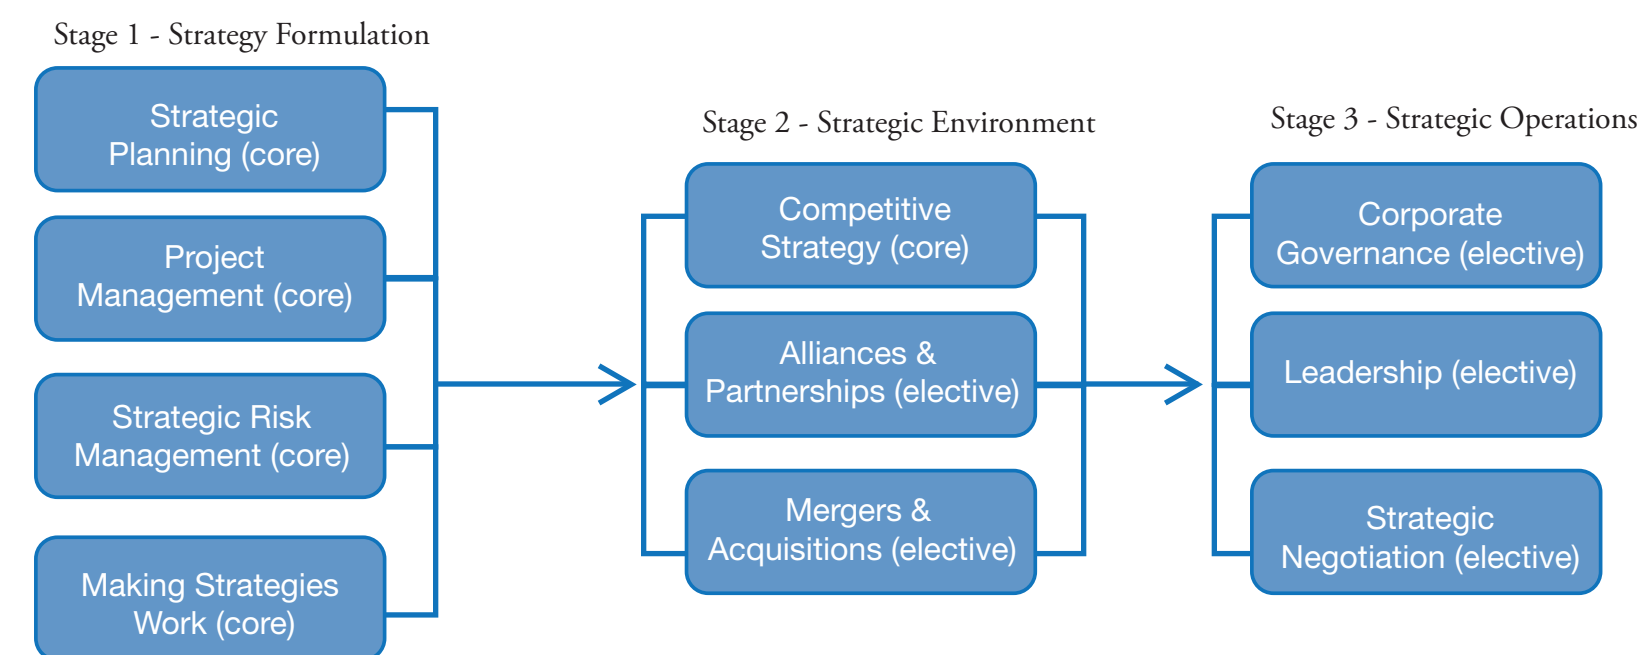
Stage 1 - Strategy Formulation

Strategic Planning (core)

Project Management (core)

Strategic Risk Management (core)

Making Strategies Work (core)

Stage 2 - Strategic Environment

Competitive Strategy (core)

Alliances & Partnerships (elective)

Mergers & Acquisitions (elective)

Stage 3 - Strategic Operations

Corporate Governance (elective)

Leadership (elective)

Strategic Negotiation (elective)